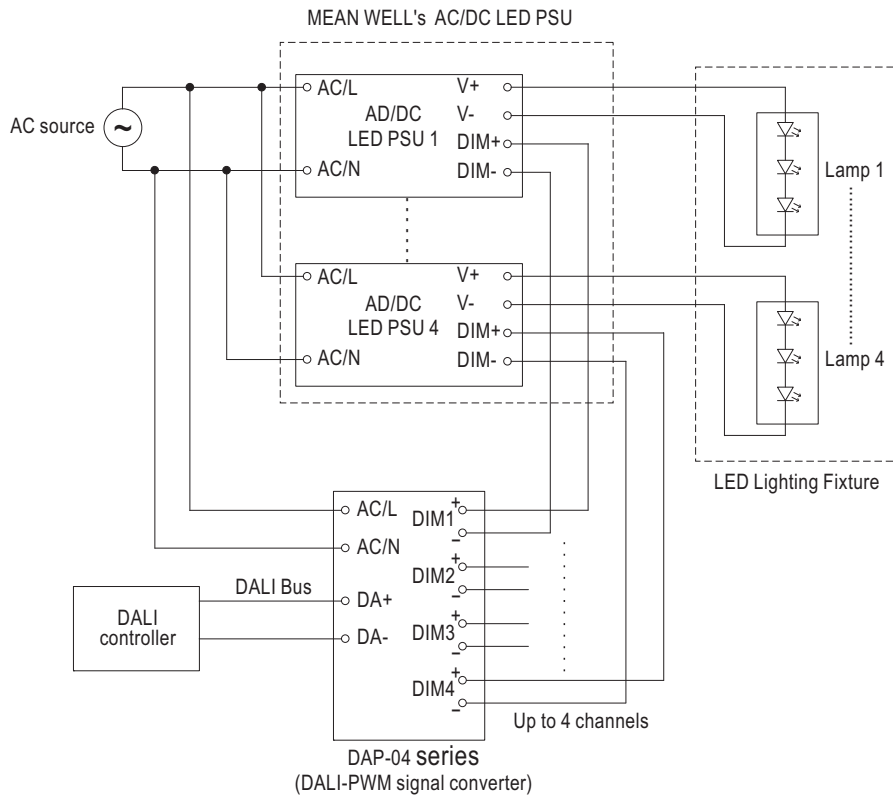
MEAN WELL's AC/DC LED PSU

AC source

AC/L
AD/DC
LED PSU 1
AC/N
V+
V-
DIM+
DIM-

AC/L
AD/DC
LED PSU 4
AC/N
V+
V-
DIM+
DIM-

Lamp 1

Lamp 4

LED Lighting Fixture

AC/L
AC/N
DA+
DA-
DIM1 + -
DIM2 + -
DIM3 + -
DIM4 + -

DALI Bus

DALI
controller

Up to 4 channels

DAP-04 series
(DALI-PWM signal converter)